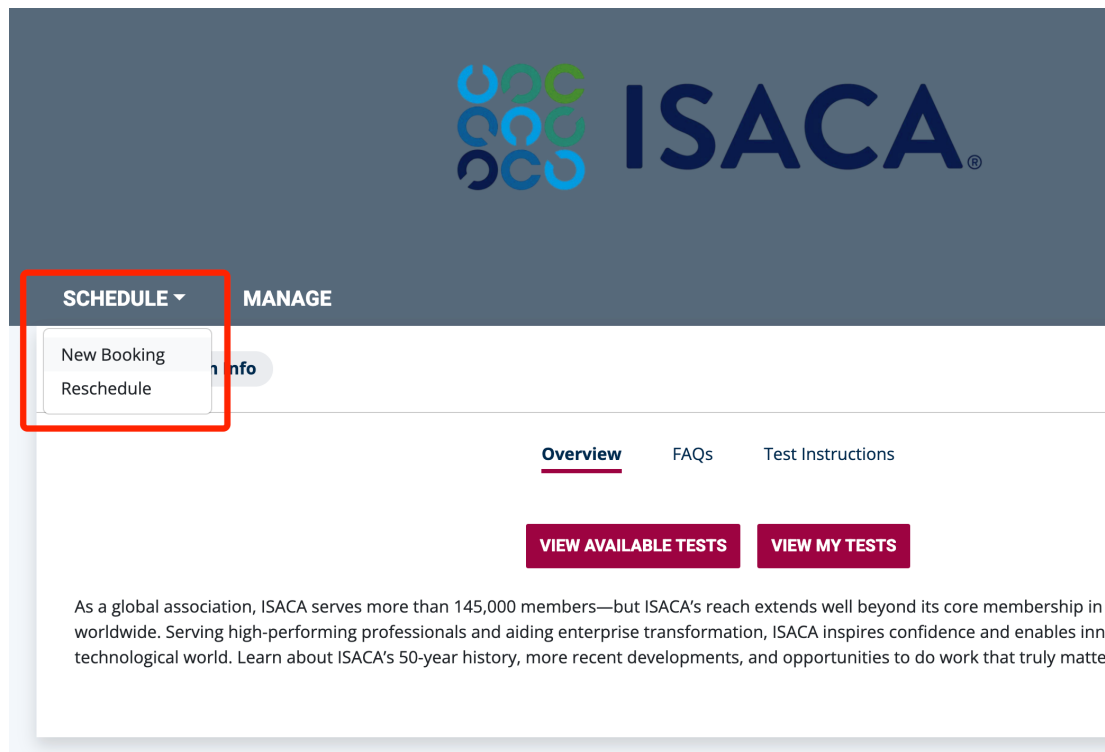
ISACA®

SCHEDULE MANAGE

New Booking
Reschedule

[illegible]n Info

Overview FAQs Test Instructions

VIEW AVAILABLE TESTS VIEW MY TESTS

As a global association, ISACA serves more than 145,000 members—but ISACA's reach extends well beyond its core membership in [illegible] worldwide. Serving high-performing professionals and aiding enterprise transformation, ISACA inspires confidence and enables inn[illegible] technological world. Learn about ISACA's 50-year history, more recent developments, and opportunities to do work that truly matte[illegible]